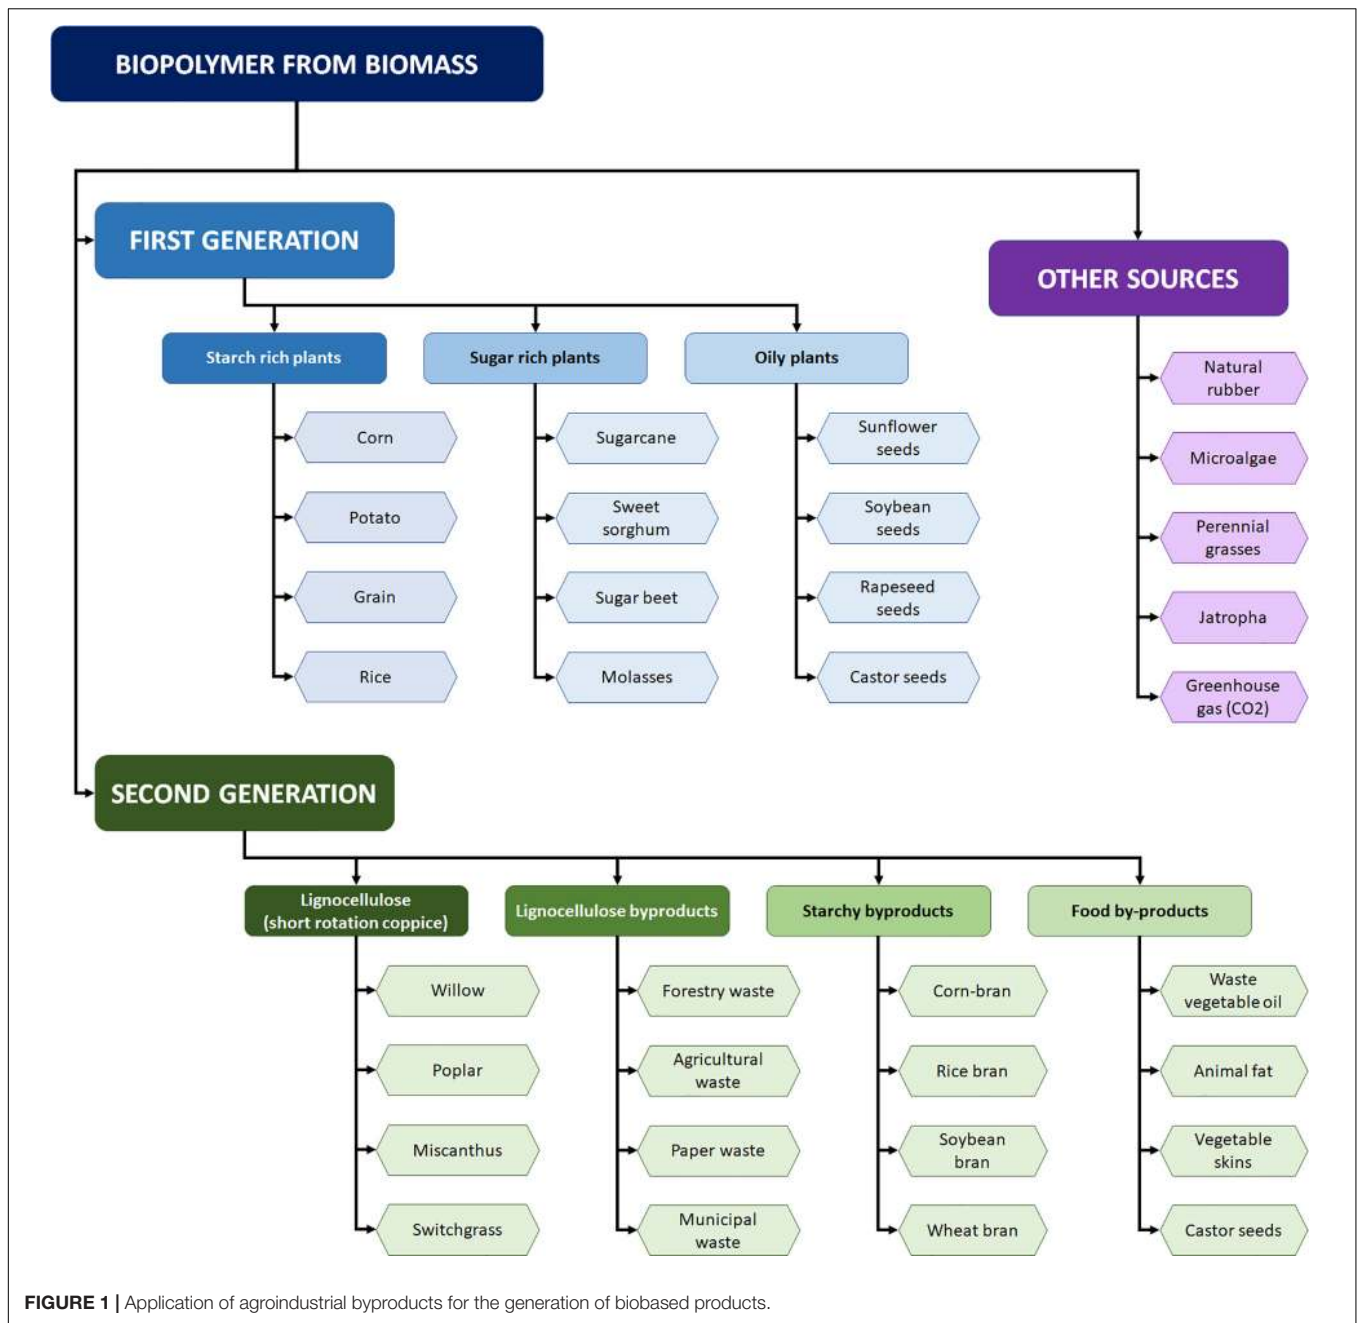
BIOPOLYMER FROM BIOMASS

FIRST GENERATION

OTHER SOURCES

Starch rich plants

Sugar rich plants

Oily plants

Corn

Potato

Grain

Rice

Sugarcane

Sweet sorghum

Sugar beet

Molasses

Sunflower seeds

Soybean seeds

Rapeseed seeds

Castor seeds

Natural rubber

Microalgae

Perennial grasses

Jatropha

Greenhouse gas (CO2)

SECOND GENERATION

Lignocellulose (short rotation coppice)

Lignocellulose byproducts

Starchy byproducts

Food by-products

Willow

Poplar

Miscanthus

Switchgrass

Forestry waste

Agricultural waste

Paper waste

Municipal waste

Corn-bran

Rice bran

Soybean bran

Wheat bran

Waste vegetable oil

Animal fat

Vegetable skins

Castor seeds

FIGURE 1 | Application of agroindustrial byproducts for the generation of biobased products.